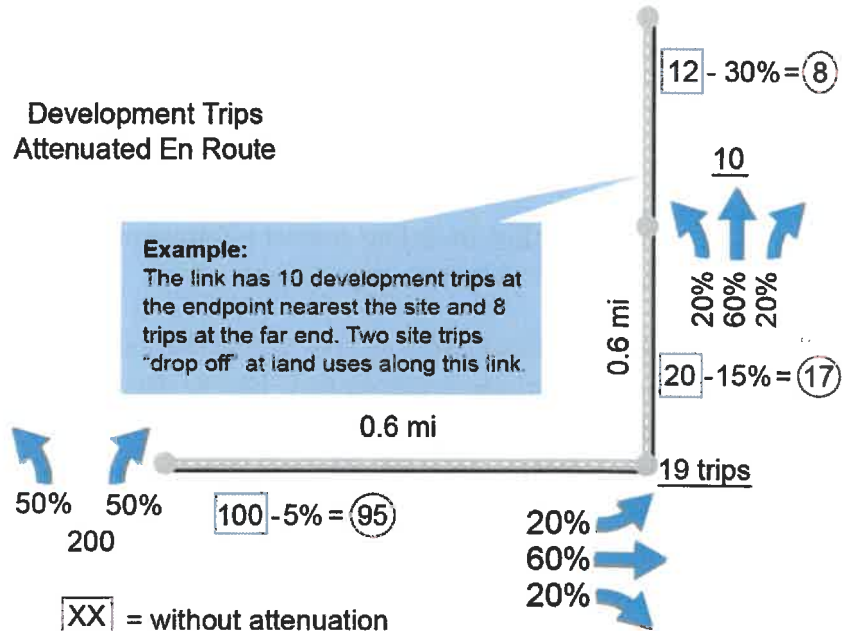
Development Trips Attenuated En Route

12 - 30% = 8

10

Example:
The link has 10 development trips at the endpoint nearest the site and 8 trips at the far end. Two site trips "drop off" at land uses along this link.

20% 60% 20%

0.6 mi

20 -15% = 17

0.6 mi

19 trips

50% 50%
200

100 -5% = 95

20%
60%
20%

XX = without attenuation